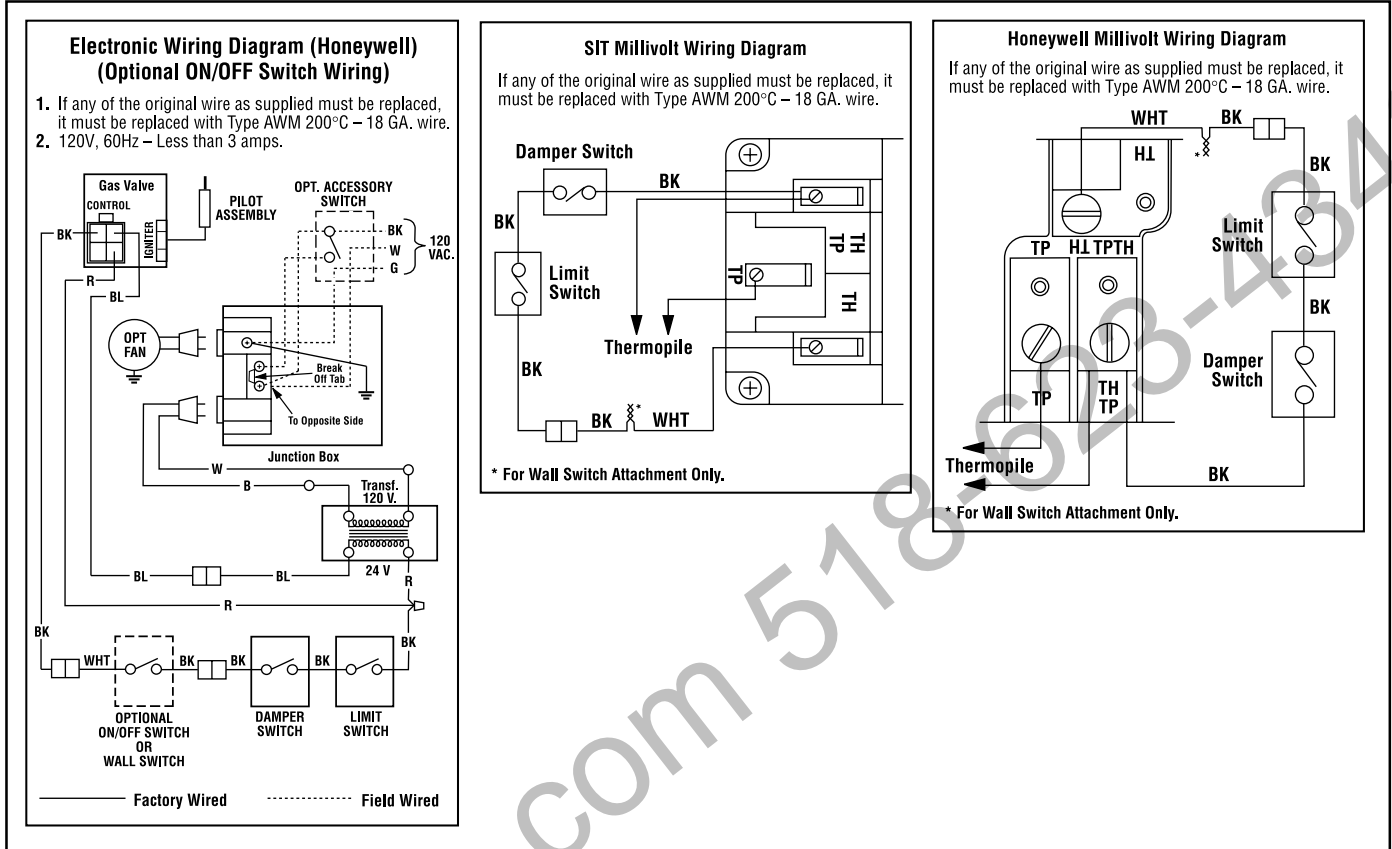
Electronic Wiring Diagram (Honeywell)
(Optional ON/OFF Switch Wiring)

1. If any of the original wire as supplied must be replaced, it must be replaced with Type AWM 200°C – 18 GA. wire.
2. 120V, 60Hz – Less than 3 amps.

Gas Valve
CONTROL
IGNITER
PILOT ASSEMBLY
OPT. ACCESSORY SWITCH
BK
W
G
120 VAC.
BK
R
BL
OPT FAN
Break Off Tab
To Opposite Side
Junction Box
W
B
Transf. 120 V.
24 V
BL
BL
R
R
BK
BK
WHT
BK
BK
BK
OPTIONAL ON/OFF SWITCH OR WALL SWITCH
DAMPER SWITCH
LIMIT SWITCH

Factory Wired
Field Wired

SIT Millivolt Wiring Diagram

If any of the original wire as supplied must be replaced, it must be replaced with Type AWM 200°C – 18 GA. wire.

Damper Switch
BK
BK
Limit Switch
TH TP
TP
TH
Thermopile
BK
BK
WHT
* For Wall Switch Attachment Only.

Honeywell Millivolt Wiring Diagram

If any of the original wire as supplied must be replaced, it must be replaced with Type AWM 200°C – 18 GA. wire.

WHT
BK
TH
BK
Limit Switch
BK
TP
TH TPTH
Damper Switch
TP
TH TP
Thermopile
BK
* For Wall Switch Attachment Only.

com 518-623-434